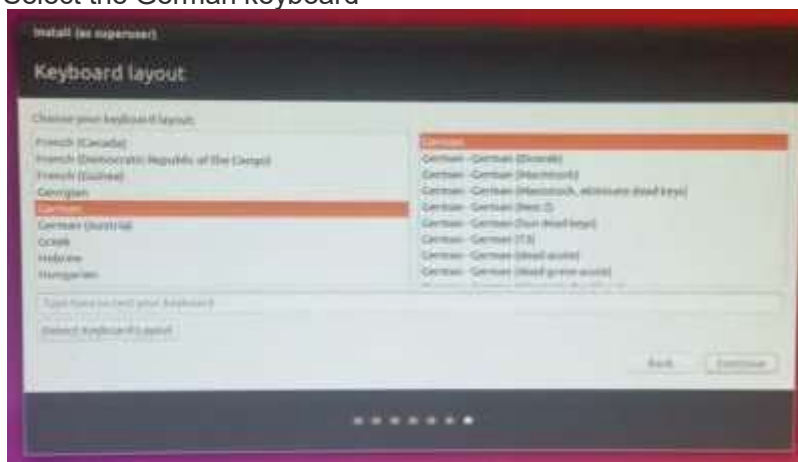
Select the German keyboard

Install (as superuser)

Keyboard layout

Choose your keyboard layout:

French (Canada)
French (Democratic Republic of the Congo)
French (Guinea)
Georgian
German
German (Austria)
Greek
Hebrew
Hungarian

German
German - German (Dvorak)
German - German (Macintosh)
German - German (Macintosh, eliminate dead keys)
German - German (Neo 2)
German - German (Sun dead keys)
German - German (T3)
German - German (dead acute)
German - German (dead grave acute)

Type here to test your keyboard

Detect Keyboard Layout

Back

Continue